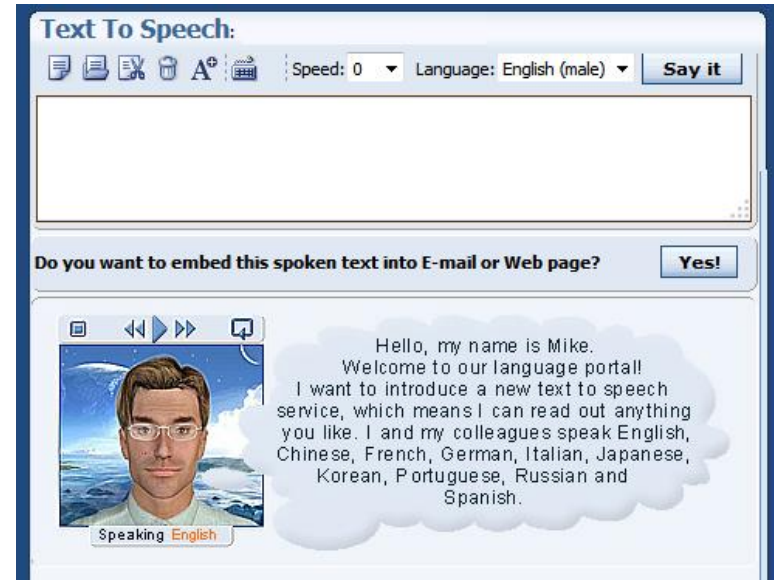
Text To Speech:

Speed: 0 Language: English (male) Say it

Do you want to embed this spoken text into E-mail or Web page? Yes!

Hello, my name is Mike.
Welcome to our language portal!
I want to introduce a new text to speech service, which means I can read out anything you like. I and my colleagues speak English, Chinese, French, German, Italian, Japanese, Korean, Portuguese, Russian and Spanish.

Speaking English